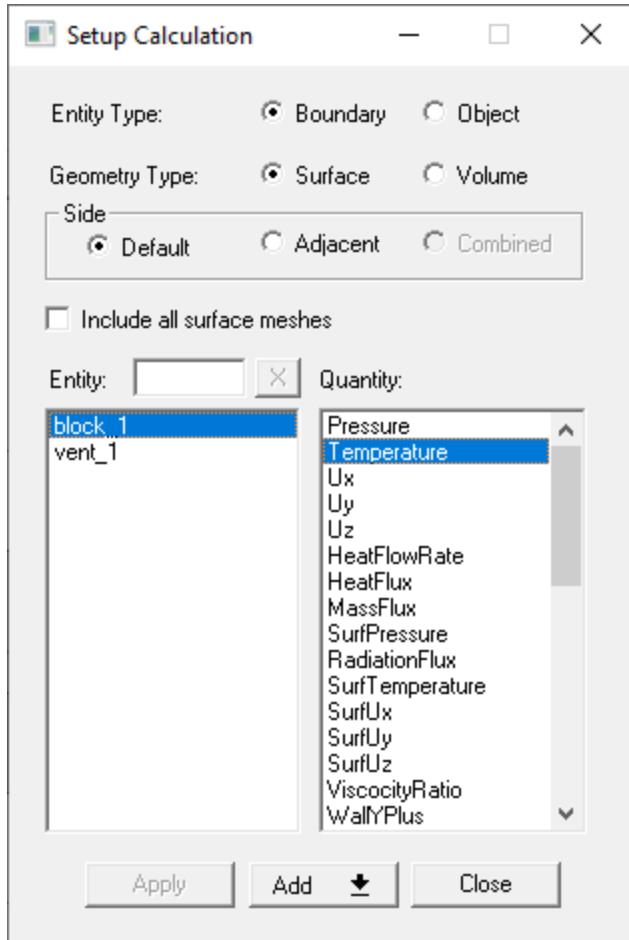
Setup Calculation

Entity Type: Boundary Object

Geometry Type: Surface Volume

Side
Default Adjacent Combined

Include all surface meshes

Entity: Quantity:

block_1
vent_1

Pressure
Temperature
Ux
Uy
Uz
HeatFlowRate
HeatFlux
MassFlux
SurfPressure
RadiationFlux
SurfTemperature
SurfUx
SurfUy
SurfUz
ViscocityRatio
WallYPlus

Apply Add Close